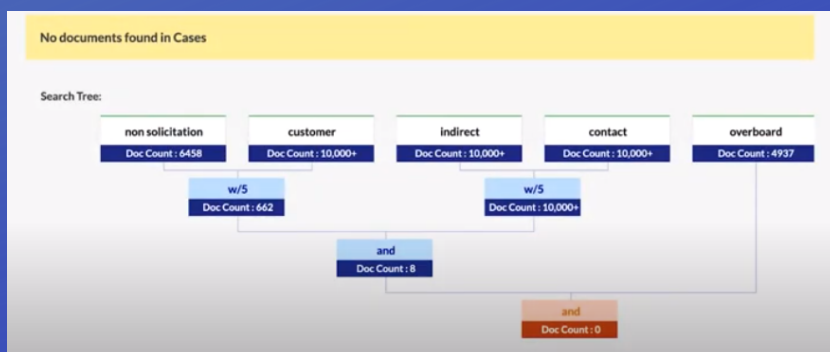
No documents found in Cases

Search Tree:

non solicitation
Doc Count : 6458

customer
Doc Count : 10,000+

indirect
Doc Count : 10,000+

contact
Doc Count : 10,000+

overboard
Doc Count : 4937

w/5
Doc Count : 662

w/5
Doc Count : 10,000+

and
Doc Count : 8

and
Doc Count : 0